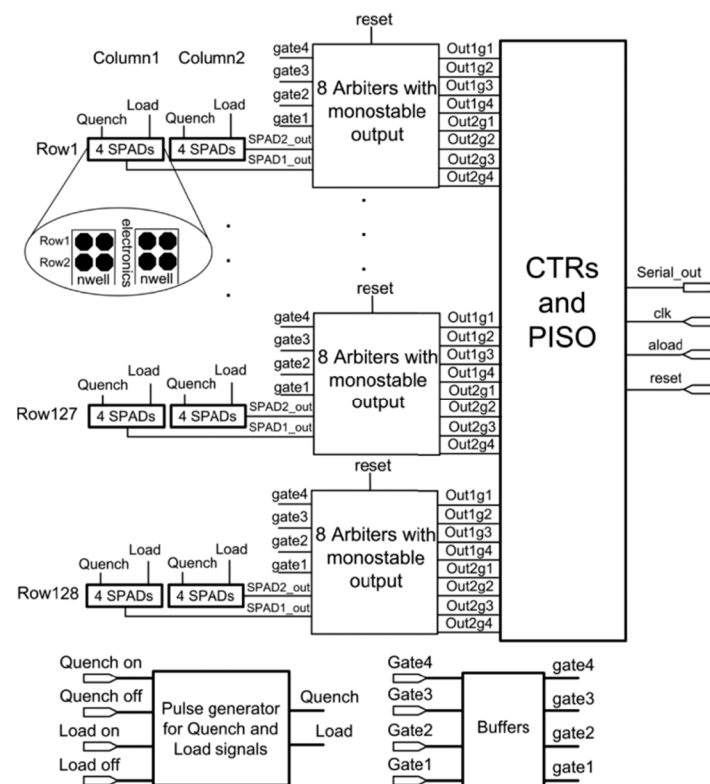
reset

Column1 Column2

gate4
gate3
gate2
gate1

8 Arbiters with monostable output

Out1g1
Out1g2
Out1g3
Out1g4
Out2g1
Out2g2
Out2g3
Out2g4

Quench Load Quench Load

Row1 4 SPADs 4 SPADs SPAD2_out SPAD1_out

Row1
Row2
nwell
electronics
nwell

CTRs and PISO

Serial_out
clk
aload
reset

reset

gate4
gate3
gate2
gate1

8 Arbiters with monostable output

Out1g1
Out1g2
Out1g3
Out1g4
Out2g1
Out2g2
Out2g3
Out2g4

Quench Load Quench Load

Row127 4 SPADs 4 SPADs SPAD2_out SPAD1_out

reset

gate4
gate3
gate2
gate1

8 Arbiters with monostable output

Out1g1
Out1g2
Out1g3
Out1g4
Out2g1
Out2g2
Out2g3
Out2g4

Quench Load Quench Load

Row128 4 SPADs 4 SPADs SPAD2_out SPAD1_out

Quench on
Quench off
Load on
Load off

Pulse generator for Quench and Load signals

Quench
Load

Gate4
Gate3
Gate2
Gate1

Buffers

gate4
gate3
gate2
gate1